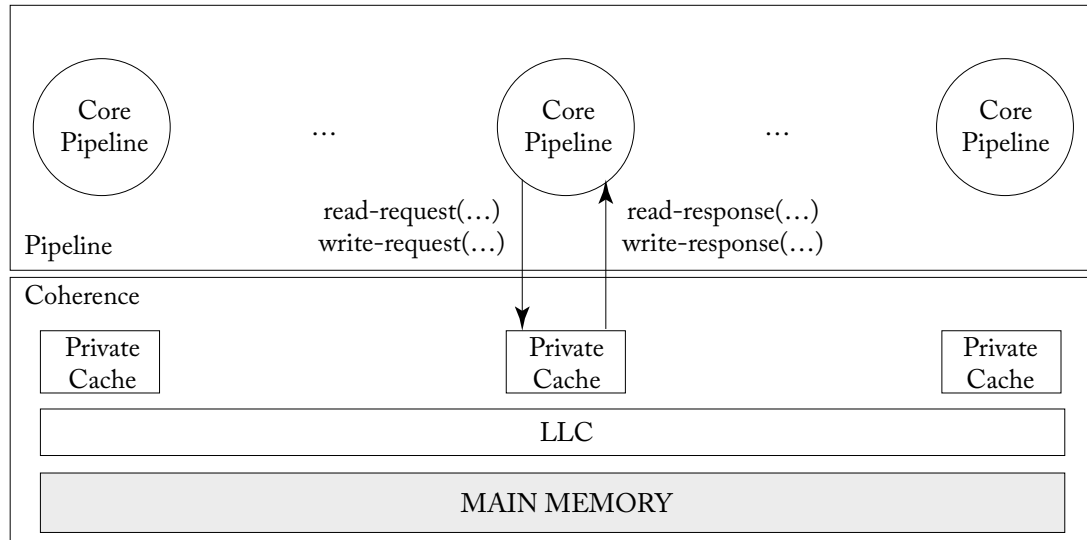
Core Pipeline

...

Core Pipeline

...

Core Pipeline

read-request(...)
write-request(...)

read-response(...)
write-response(...)

Pipeline

Coherence

Private Cache

Private Cache

Private Cache

LLC

MAIN MEMORY